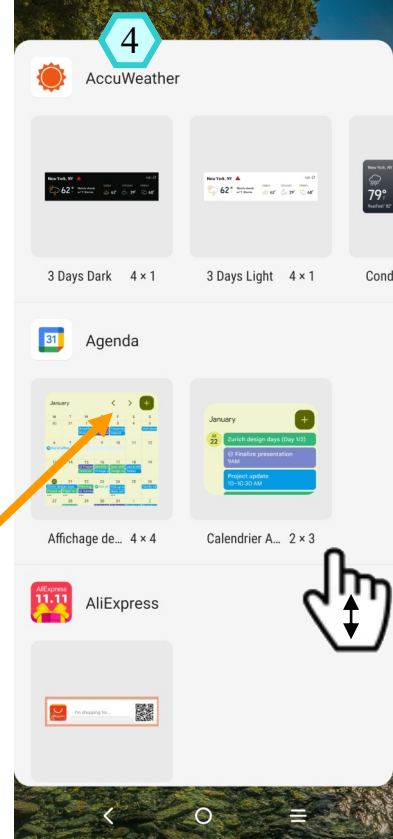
4

AccuWeather

New York, NY 62° 79°

3 Days Dark 4 × 1

3 Days Light 4 × 1

Cond

Agenda

January

Affichage de... 4 × 4

January

22 Zurich design days (Day 1/2)

Finalize presentation 9AM

Project update 10–10:30 AM

Calendrier A... 2 × 3

AliExpress

11.11

AliExpress

I'm shopping for...

AliExpress